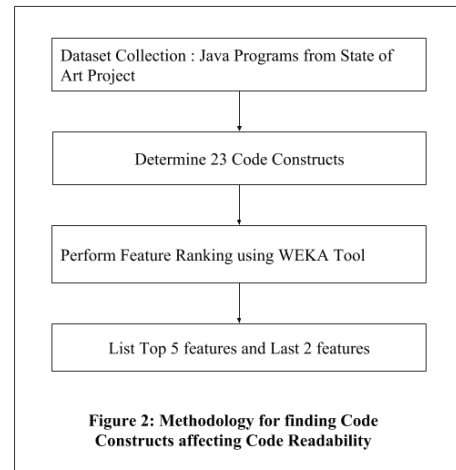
Dataset Collection : Java Programs from State of Art Project

Determine 23 Code Constructs

Perform Feature Ranking using WEKA Tool

List Top 5 features and Last 2 features

Figure 2: Methodology for finding Code Constructs affecting Code Readability